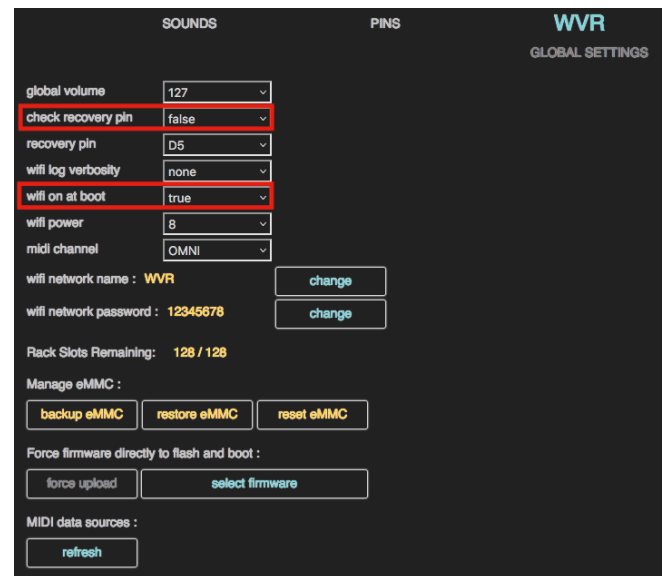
SOUNDS PINS WVR

GLOBAL SETTINGS

global volume 127

check recovery pin false

recovery pin D5

wifi log verbosity none

wifi on at boot true

wifi power 8

midi channel OMNI

wifi network name : WVR change

wifi network password : 12345678 change

Rack Slots Remaining: 128 / 128

Manage eMMC :

backup eMMC restore eMMC reset eMMC

Force firmware directly to flash and boot :

force upload select firmware

MIDI data sources :

refresh